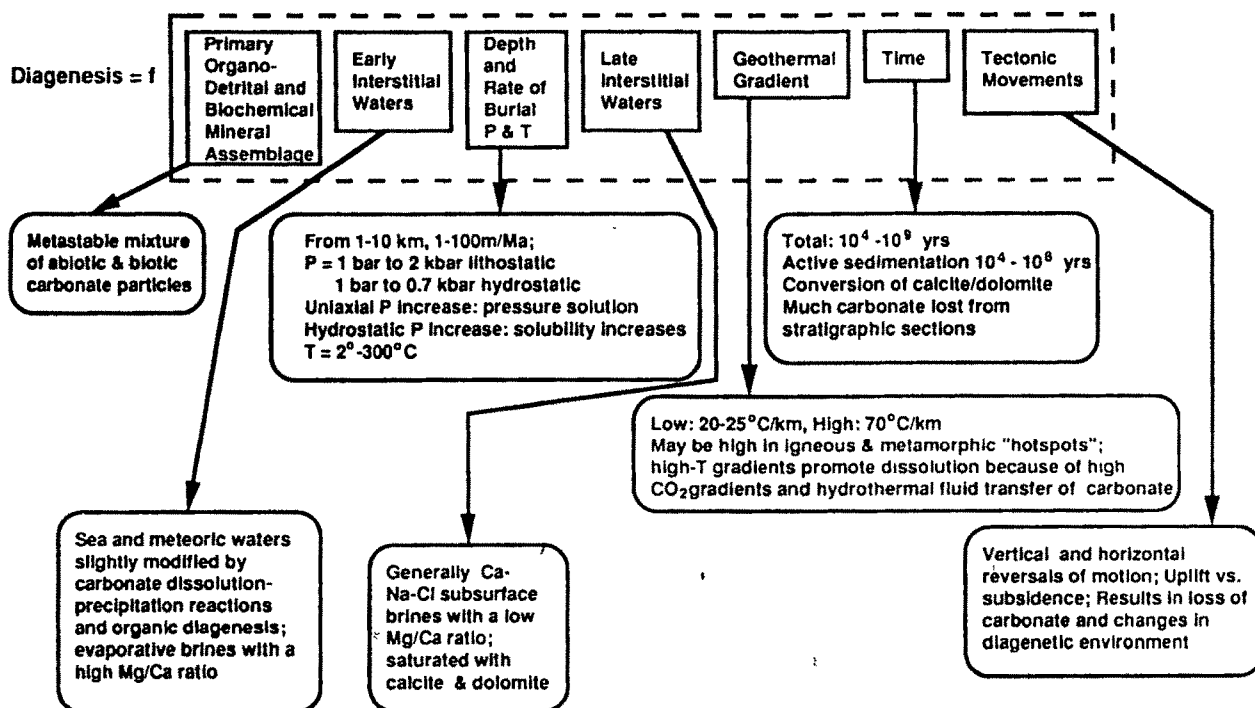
Diagenesis = f

Primary Organo-Detrital and Biochemical Mineral Assemblage

Early Interstitial Waters

Depth and Rate of Burial P & T

Late Interstitial Waters

Geothermal Gradient

Time

Tectonic Movements

Metastable mixture of abiotic & biotic carbonate particles

From 1-10 km, 1-100m/Ma;
P = 1 bar to 2 kbar lithostatic
1 bar to 0.7 kbar hydrostatic
Uniaxial P increase: pressure solution
Hydrostatic P increase: solubility increases
T = $2^{o}$-$300^{o}$C

Total: $10^4$ -$10^9$ yrs
Active sedimentation $10^4$ - $10^8$ yrs
Conversion of calcite/dolomite
Much carbonate lost from stratigraphic sections

Low: 20-25°C/km, High: 70°C/km
May be high in igneous & metamorphic "hotspots";
high-T gradients promote dissolution because of high $CO_2$gradients and hydrothermal fluid transfer of carbonate

Sea and meteoric waters slightly modified by carbonate dissolution-precipitation reactions and organic diagenesis; evaporative brines with a high Mg/Ca ratio

Generally Ca-Na-Cl subsurface brines with a low Mg/Ca ratio; saturated with calcite & dolomite

Vertical and horizontal reversals of motion; Uplift vs. subsidence; Results in loss of carbonate and changes in diagenetic environment